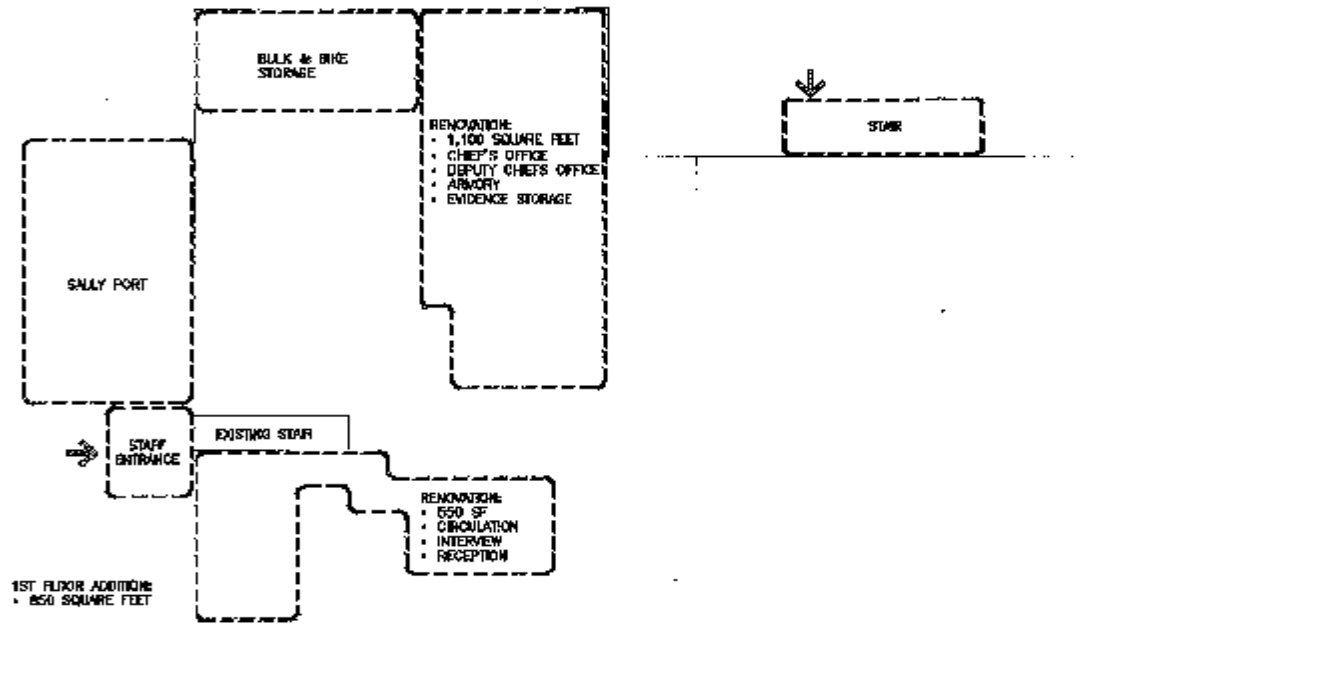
BULK & BIKE STORAGE

RENOVATION:
• 1,100 SQUARE FEET
• CHIEF'S OFFICE
• DEPUTY CHIEFS OFFICE
• ARMORY
• EVIDENCE STORAGE

STAIR

SALLY PORT

STAFF ENTRANCE

EXISTING STAIR

RENOVATION:
• 550 SF
• CIRCULATION
• INTERVIEW
• RECEPTION

1ST FLOOR ADDITION:
• 850 SQUARE FEET